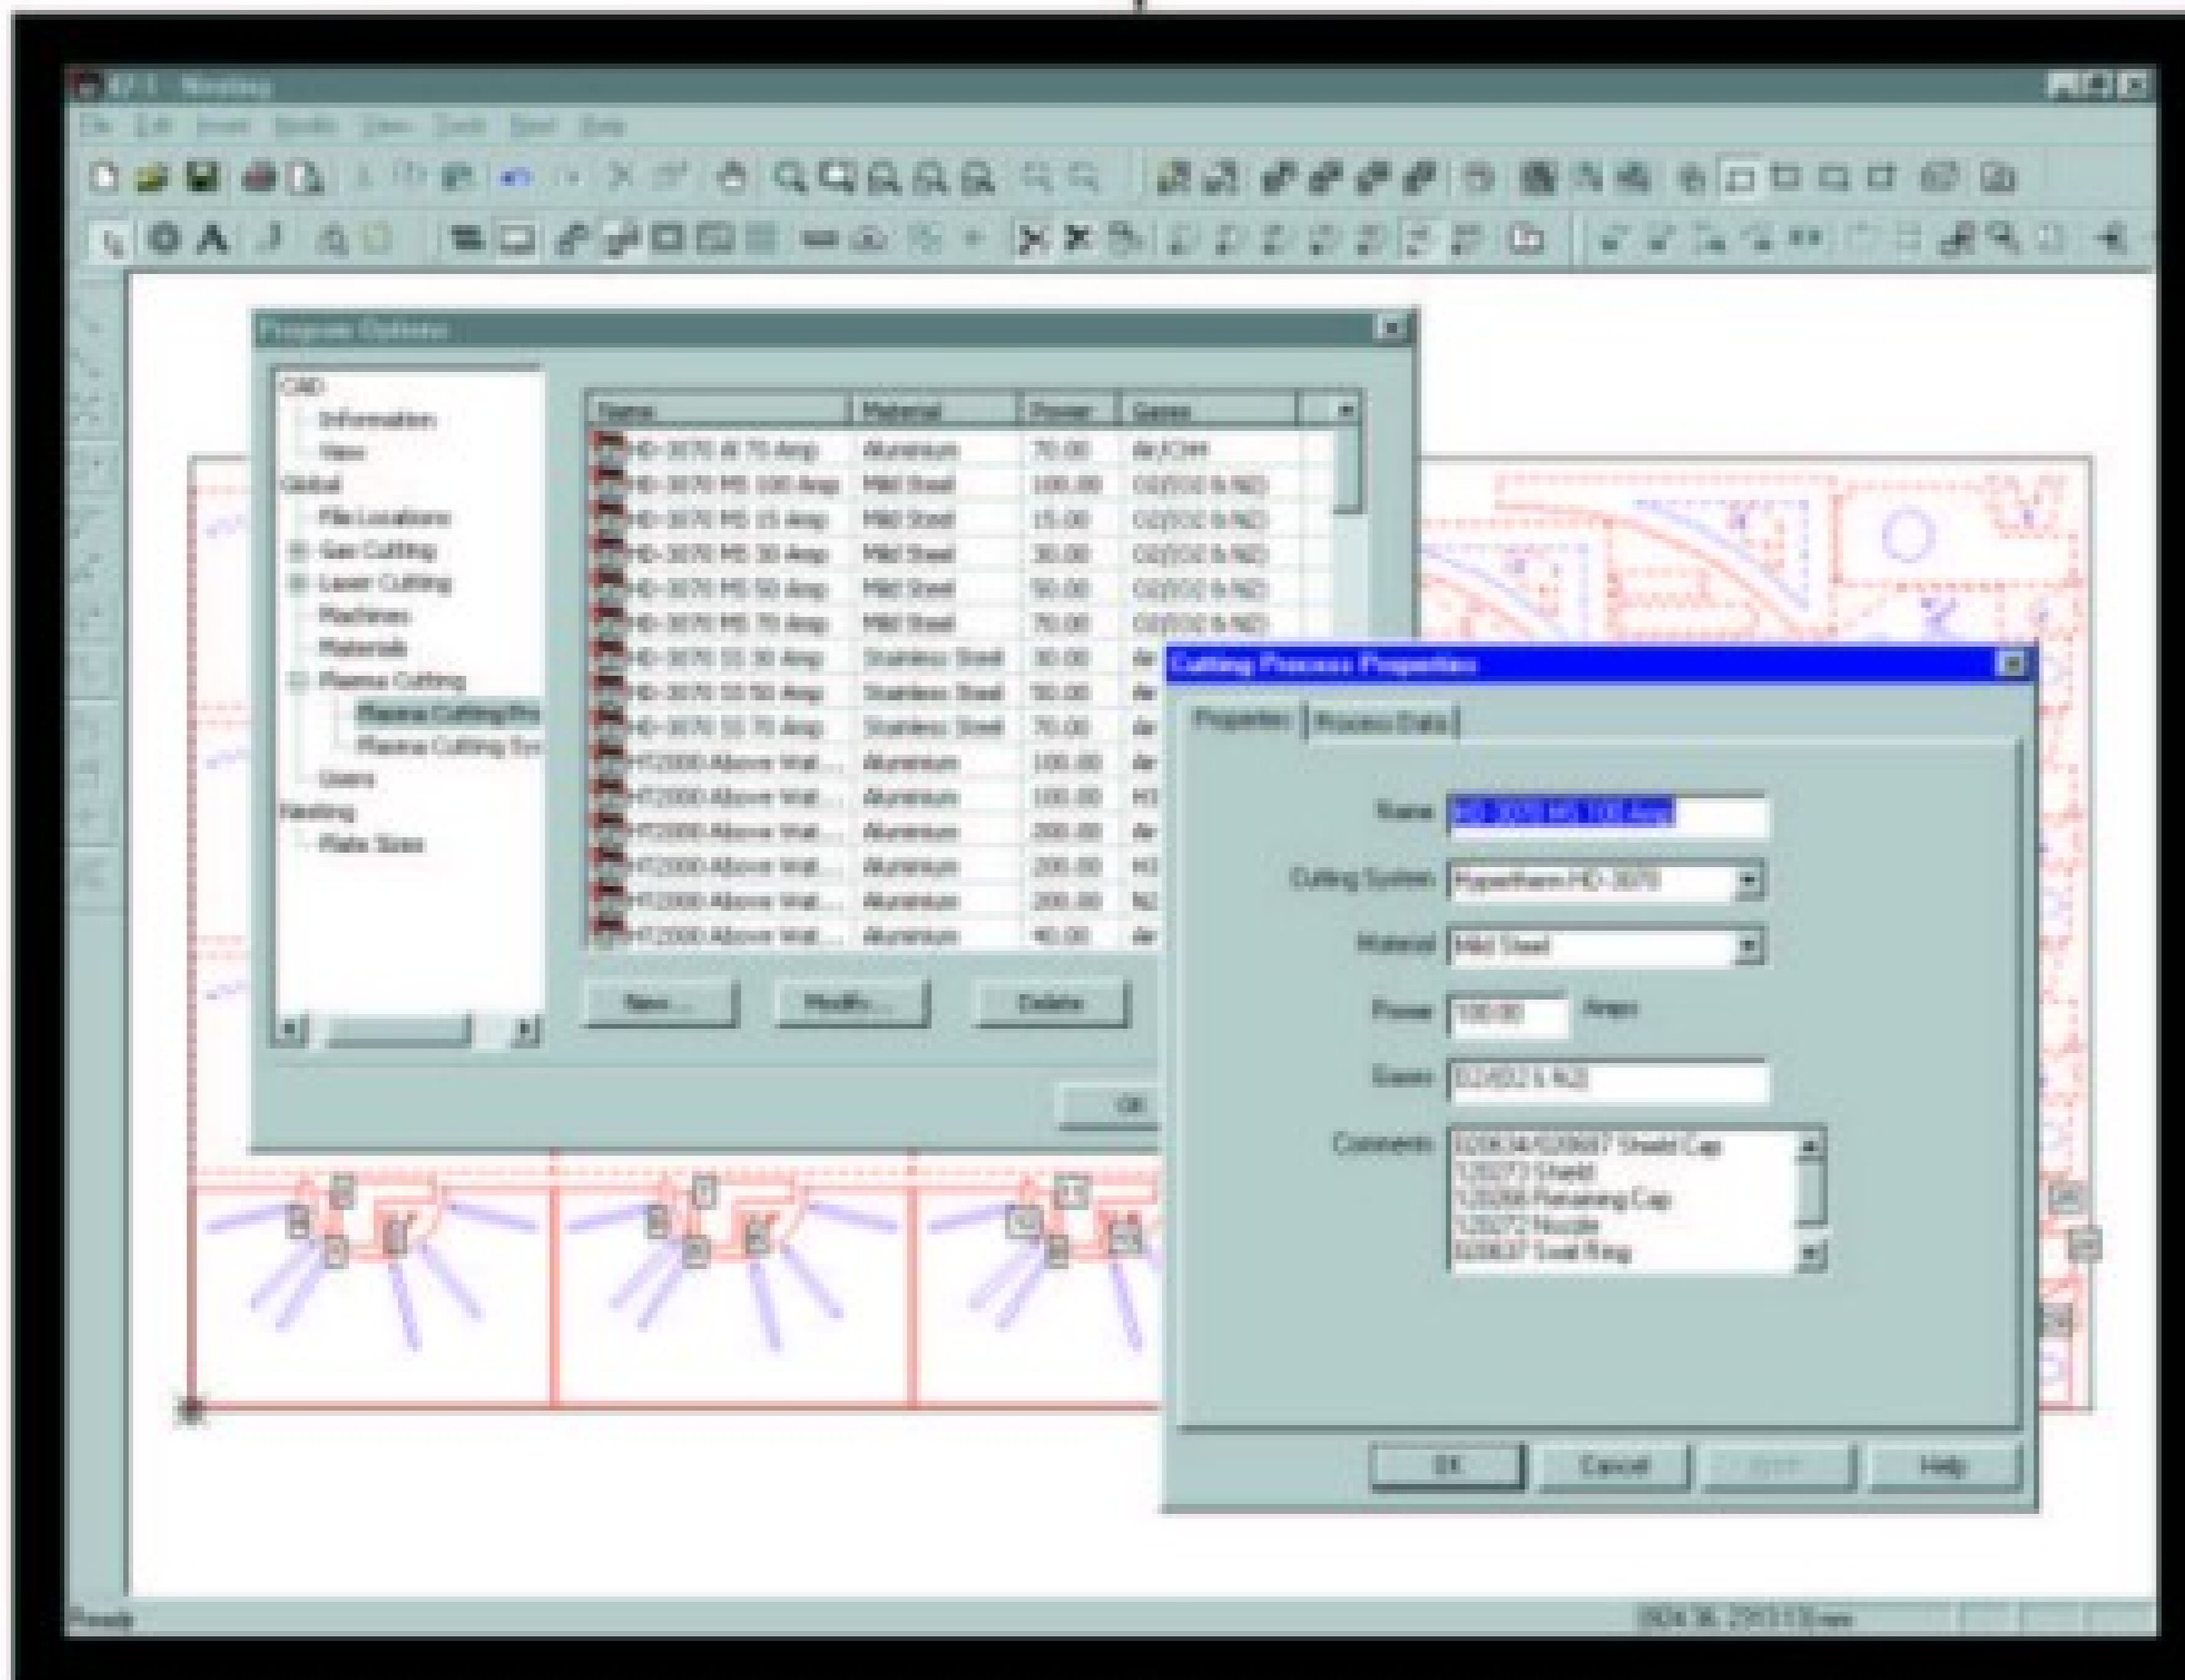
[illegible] - Nesting

File Edit Insert Modify View Tools Nest Help

Program Options

CAD
Information
View
Global
File Locations
Gas Cutting
Laser Cutting
Machines
Materials
Plasma Cutting
Plasma Cutting Pro
Plasma Cutting Sy
Users
Nesting
Plate Sizes

| Name | Material | Power | Gases |
|---|---|---|---|
| HD-3070 Al 70 Amp | Aluminium | 70.00 | Air/CH4 |
| HD-3070 MS 100 Amp | Mild Steel | 100.00 | O2/CO2 & N2 |
| HD-3070 MS 15 Amp | Mild Steel | 15.00 | O2/CO2 & N2 |
| HD-3070 MS 30 Amp | Mild Steel | 30.00 | O2/CO2 & N2 |
| HD-3070 MS 50 Amp | Mild Steel | 50.00 | O2/CO2 & N2 |
| HD-3070 MS 70 Amp | Mild Steel | 70.00 | O2/CO2 & N2 |
| HD-3070 SS 30 Amp | Stainless Steel | 30.00 | Air |
| HD-3070 SS 50 Amp | Stainless Steel | 50.00 | Air |
| HD-3070 SS 70 Amp | Stainless Steel | 70.00 | Air |
| HT2000 Above Wat... | Aluminium | 100.00 | Air |
| HT2000 Above Wat... | Aluminium | 100.00 | H3 |
| HT2000 Above Wat... | Aluminium | 200.00 | Air |
| HT2000 Above Wat... | Aluminium | 200.00 | H3 |
| HT2000 Above Wat... | Aluminium | 200.00 | N2 |
| HT2000 Above Wat... | Aluminium | 40.00 | Air |

New... Modify... Delete

OK

Cutting Process Properties

Properties Process Data

Name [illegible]
Cutting System Hypertherm HD-3070
Material Mild Steel
Power 100.00 Amps
Gases O2/CO2 & N2
Comments 020634/020607 Shield Cap
120273 Shield
120266 Retaining Cap
120272 Nozzle
020637 Swirl Ring

OK Cancel Apply Help

Ready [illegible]